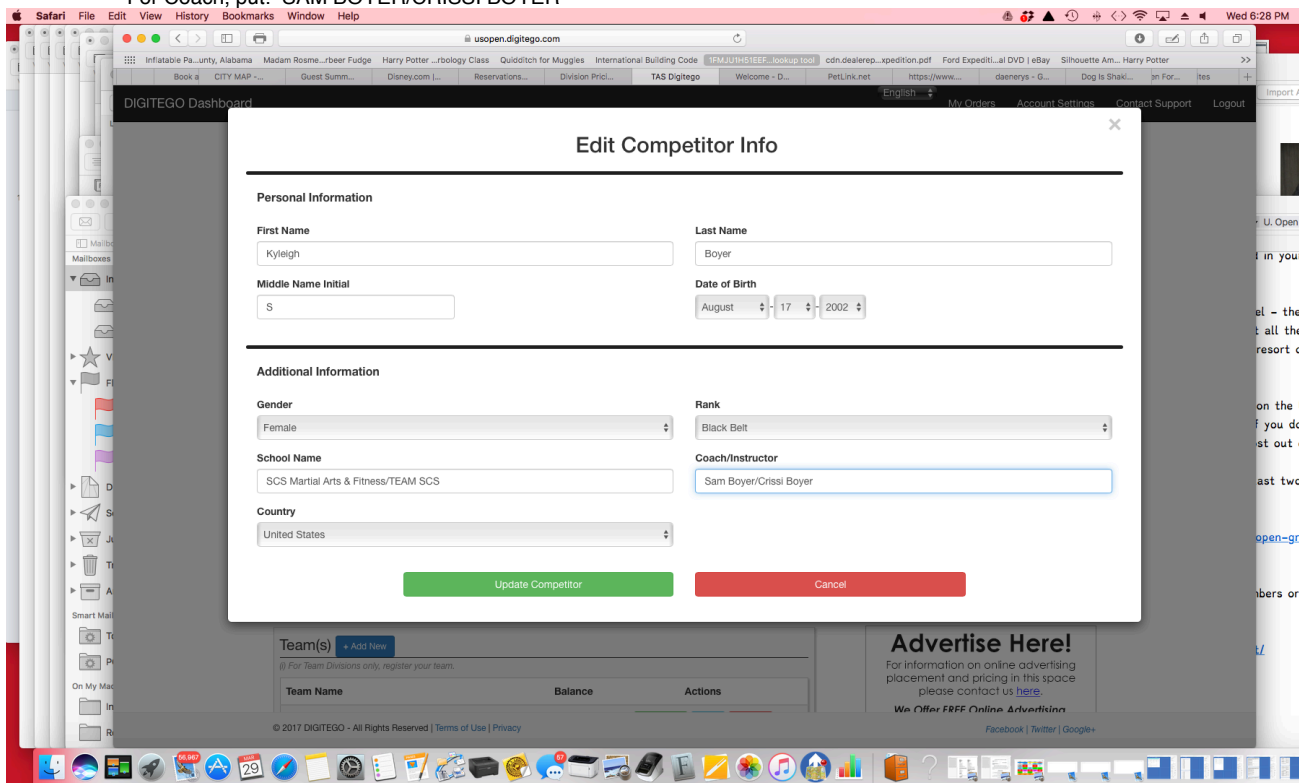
For Coach, put: "SAM BOYER/CRISSI BOYER"

Safari File Edit View History Bookmarks Window Help

Wed 6:28 PM

usopen.digitego.com

Inflatable Pa...unty, Alabama  Madam Rosme...rbeer Fudge  Harry Potter ...rbology Class  Quidditch for Muggles  International Building Code  1PMJU1H51EEF...lookup tool  cdn.dealerep...xpedition.pdf  Ford Expediti...al DVD | eBay  Silhouette Am... Harry Potter

Book a  CITY MAP -...  Guest Summ...  Disney.com |...  Reservations...  Division Prici...  TAS Digitego  Welcome - D...  PetLink.net  https://www....  daenerys - G...  Dog Is Shaki...  en For...  ites

DIGITEGO Dashboard  English  My Orders  Account Settings  Contact Support  Logout

Edit Competitor Info

Personal Information

First Name
Kyleigh

Last Name
Boyer

Middle Name Initial
S

Date of Birth
August 17 2002

Additional Information

Gender
Female

Rank
Black Belt

School Name
SCS Martial Arts & Fitness/TEAM SCS

Coach/Instructor
Sam Boyer/Crissi Boyer

Country
United States

Update Competitor

Cancel

Team(s) + Add New

(i) For Team Divisions only, register your team.

Team Name  Balance  Actions

Advertise Here!
For information on online advertising placement and pricing in this space please contact us here.
We Offer FREE Online Advertising

© 2017 DIGITEGO - All Rights Reserved | Terms of Use | Privacy

Facebook | Twitter | Google+

Mailboxes

Smart Mail

On My Mac

Import

U. Open

in you

el – the
t all the
resort

on the
f you d
st out

ast two

open-gr

bers or

29